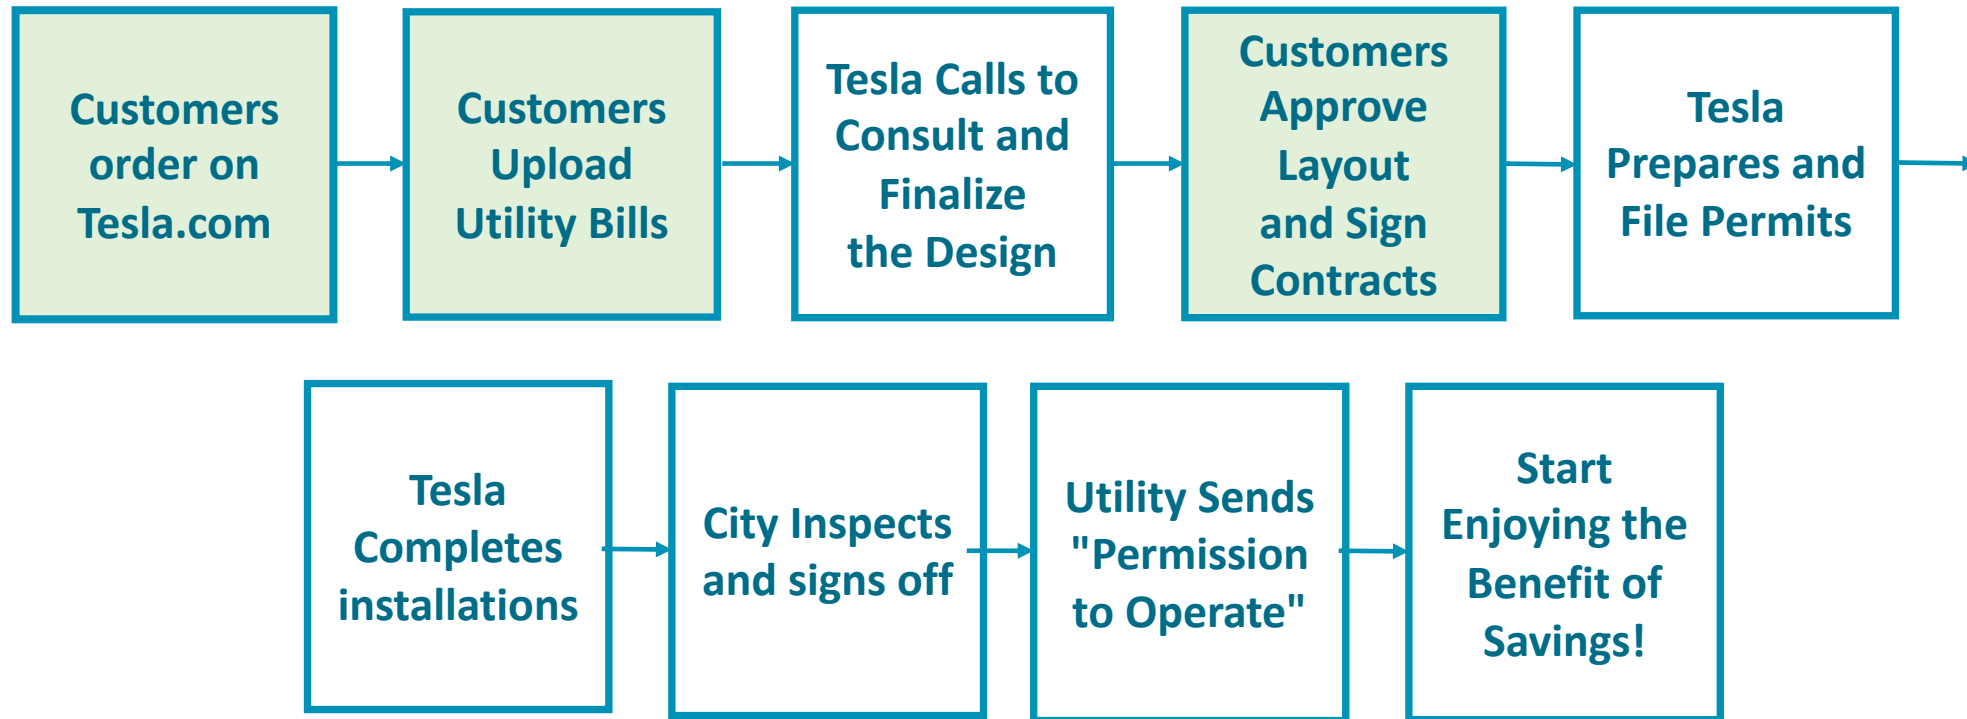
Customers order on Tesla.com

Customers Upload Utility Bills

Tesla Calls to Consult and Finalize the Design

Customers Approve Layout and Sign Contracts

Tesla Prepares and File Permits

Tesla Completes installations

City Inspects and signs off

Utility Sends "Permission to Operate"

Start Enjoying the Benefit of Savings!